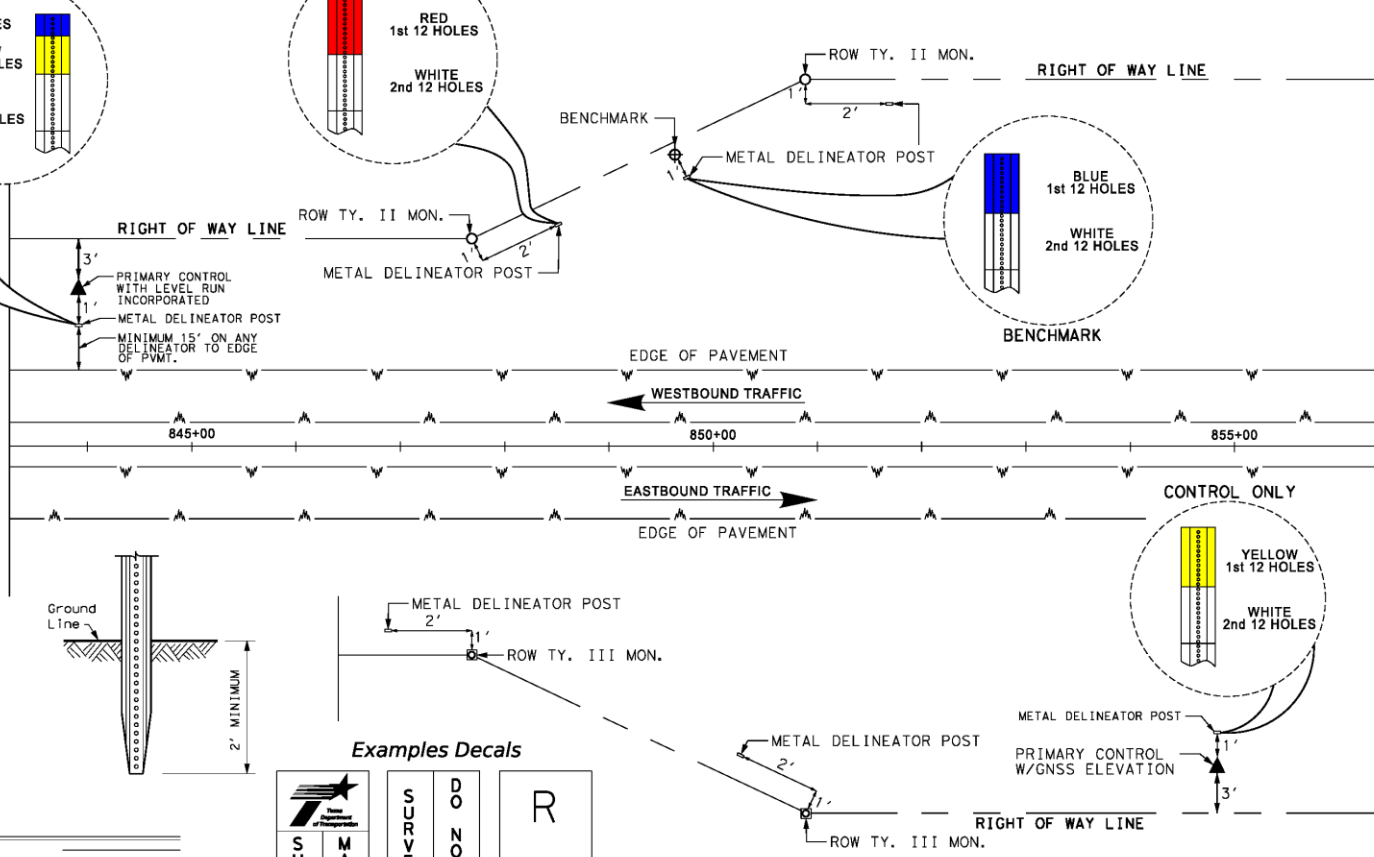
ES
LES
LES

RED
1st 12 HOLES

WHITE
2nd 12 HOLES

ROW TY. II MON.
RIGHT OF WAY LINE
1'
2'
BENCHMARK
METAL DELINEATOR POST
1'

BLUE
1st 12 HOLES

WHITE
2nd 12 HOLES

BENCHMARK

RIGHT OF WAY LINE
ROW TY. II MON.
1'
2'
METAL DELINEATOR POST
3'
PRIMARY CONTROL WITH LEVEL RUN INCORPORATED
1'
METAL DELINEATOR POST
MINIMUM 15' ON ANY DELINEATOR TO EDGE OF PVMT.

EDGE OF PAVEMENT
WESTBOUND TRAFFIC
845+00
850+00
855+00
EASTBOUND TRAFFIC
CONTROL ONLY
EDGE OF PAVEMENT

YELLOW
1st 12 HOLES

WHITE
2nd 12 HOLES

Ground Line
2' MINIMUM

METAL DELINEATOR POST
2'
1'
ROW TY. III MON.

Examples Decals

Texas Department of Transportation
S
M
S U R V
D O N O
R

METAL DELINEATOR POST
2'
1'
ROW TY. III MON.
RIGHT OF WAY LINE

METAL DELINEATOR POST
1'
PRIMARY CONTROL W/GNSS ELEVATION
3'